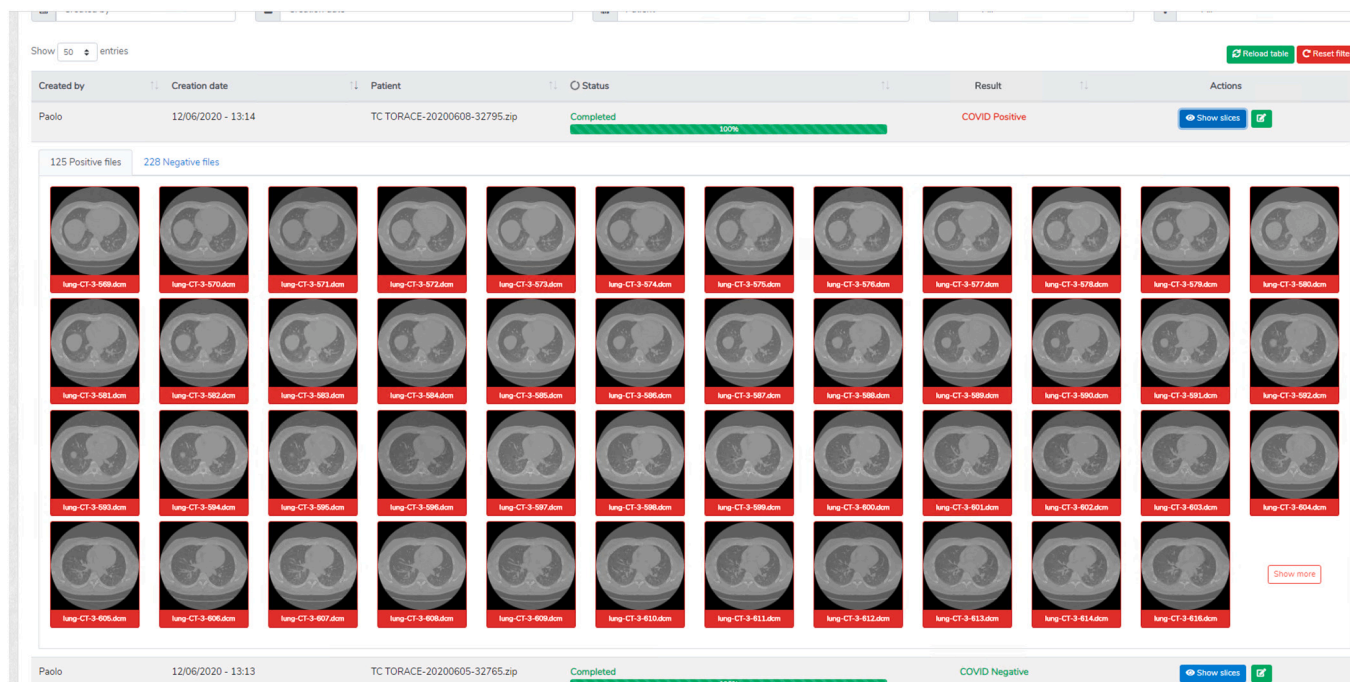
Show 50 entries

Reload table Reset filte

| Created by | Creation date | Patient | Status | Result | Actions |
|---|---|---|---|---|---|
| Paolo | 12/06/2020 - 13:14 | TC TORACE-20200608-32795.zip | Completed 100% | COVID Positive | Show slices |

125 Positive files 228 Negative files

lung-CT-3-569.dcm lung-CT-3-570.dcm lung-CT-3-571.dcm lung-CT-3-572.dcm lung-CT-3-573.dcm lung-CT-3-574.dcm lung-CT-3-575.dcm lung-CT-3-576.dcm lung-CT-3-577.dcm lung-CT-3-578.dcm lung-CT-3-579.dcm lung-CT-3-580.dcm

lung-CT-3-581.dcm lung-CT-3-582.dcm lung-CT-3-583.dcm lung-CT-3-584.dcm lung-CT-3-585.dcm lung-CT-3-586.dcm lung-CT-3-587.dcm lung-CT-3-588.dcm lung-CT-3-589.dcm lung-CT-3-590.dcm lung-CT-3-591.dcm lung-CT-3-592.dcm

lung-CT-3-593.dcm lung-CT-3-594.dcm lung-CT-3-595.dcm lung-CT-3-596.dcm lung-CT-3-597.dcm lung-CT-3-598.dcm lung-CT-3-599.dcm lung-CT-3-600.dcm lung-CT-3-601.dcm lung-CT-3-602.dcm lung-CT-3-603.dcm lung-CT-3-604.dcm

lung-CT-3-605.dcm lung-CT-3-606.dcm lung-CT-3-607.dcm lung-CT-3-608.dcm lung-CT-3-609.dcm lung-CT-3-610.dcm lung-CT-3-611.dcm lung-CT-3-612.dcm lung-CT-3-613.dcm lung-CT-3-614.dcm lung-CT-3-616.dcm

Show more

| Paolo | 12/06/2020 - 13:13 | TC TORACE-20200605-32765.zip | Completed | COVID Negative | Show slices |